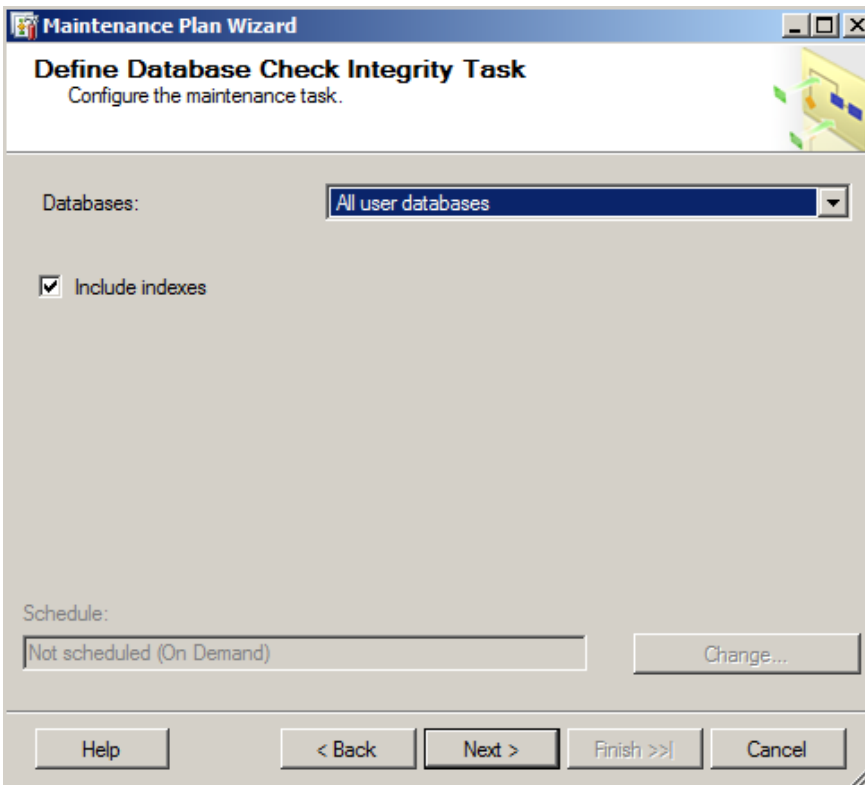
Maintenance Plan Wizard

Define Database Check Integrity Task
Configure the maintenance task.

Databases: All user databases

☑ Include indexes

Schedule:
Not scheduled (On Demand)
Change...

Help
< Back
Next >
Finish >>|
Cancel